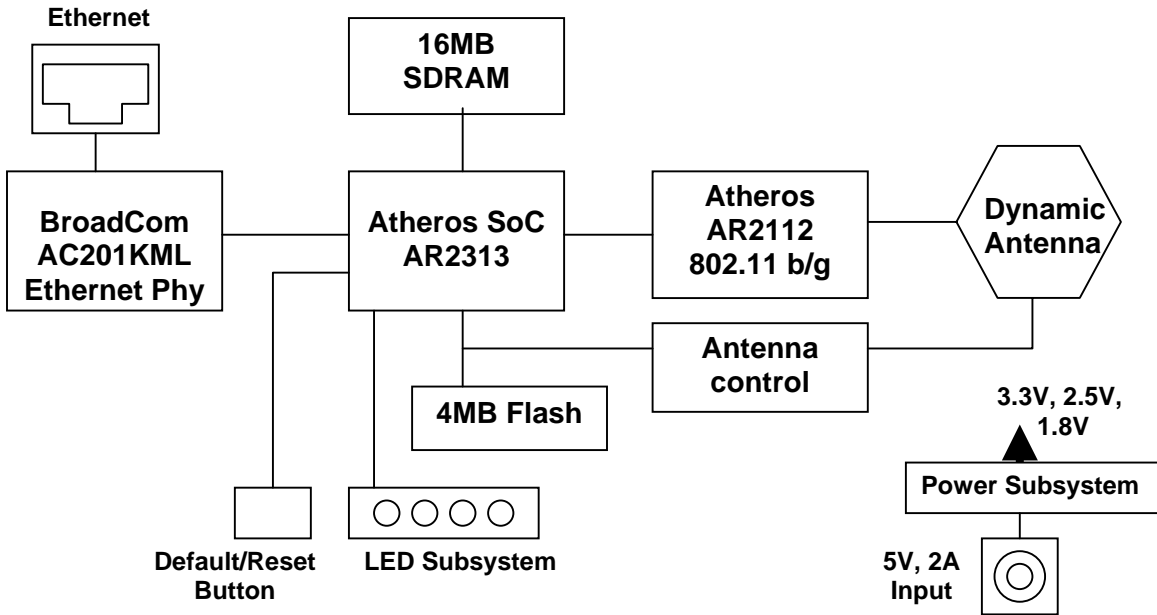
Ethernet

16MB SDRAM

BroadCom AC201KML Ethernet Phy

Atheros SoC AR2313

Atheros AR2112 802.11 b/g

Dynamic Antenna

Antenna control

4MB Flash

3.3V, 2.5V, 1.8V

Power Subsystem

Default/Reset Button

LED Subsystem

5V, 2A Input